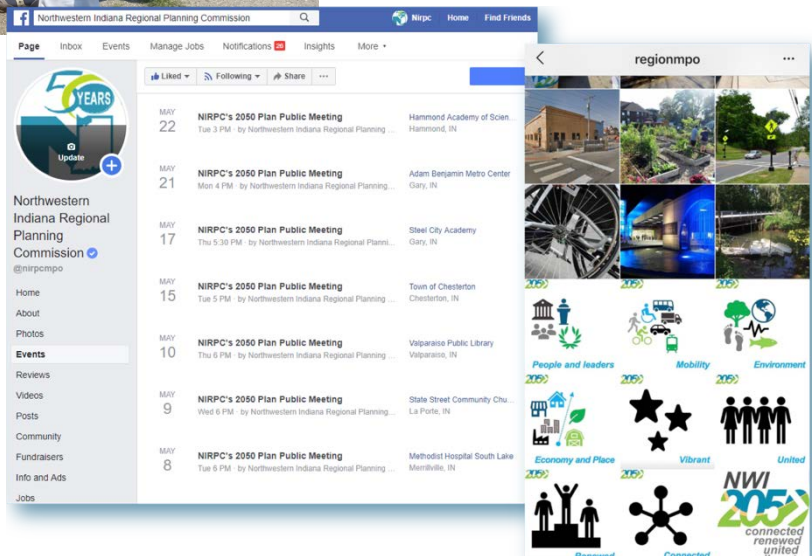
f Northwestern Indiana Regional Planning Commission

Nirpc Home Find Friends

Page Inbox Events Manage Jobs Notifications 20 Insights More ▾

50 YEARS

Update

Northwestern Indiana Regional Planning Commission

@nirpcmpo

Home
About
Photos
Events
Reviews
Videos
Posts
Community
Fundraisers
Info and Ads
Jobs

Liked ▾ Following ▾ Share ···

MAY 22 NIRPC's 2050 Plan Public Meeting Tue 3 PM · by Northwestern Indiana Regional Planning ... Hammond Academy of Scien... Hammond, IN

MAY 21 NIRPC's 2050 Plan Public Meeting Mon 4 PM · by Northwestern Indiana Regional Planning... Adam Benjamin Metro Center Gary, IN

MAY 17 NIRPC's 2050 Plan Public Meeting Thu 5:30 PM · by Northwestern Indiana Regional Planni... Steel City Academy Gary, IN

MAY 15 NIRPC's 2050 Plan Public Meeting Tue 5 PM · by Northwestern Indiana Regional Planning ... Town of Chesterton Chesterton, IN

MAY 10 NIRPC's 2050 Plan Public Meeting Thu 6 PM · by Northwestern Indiana Regional Planning ... Valparaiso Public Library Valparaiso, IN

MAY 9 NIRPC's 2050 Plan Public Meeting Wed 6 PM · by Northwestern Indiana Regional Planning... State Street Community Chu... La Porte, IN

MAY 8 NIRPC's 2050 Plan Public Meeting Tue 6 PM · by Northwestern Indiana Regional Planning ... Methodist Hospital South Lake Merrillville, IN

regionmpo

2050 People and leaders
2050 Mobility
2050 Environment
2050 Economy and Place
Vibrant
United
2050 Renewed
Connected
NWI 2050 connected renewed united